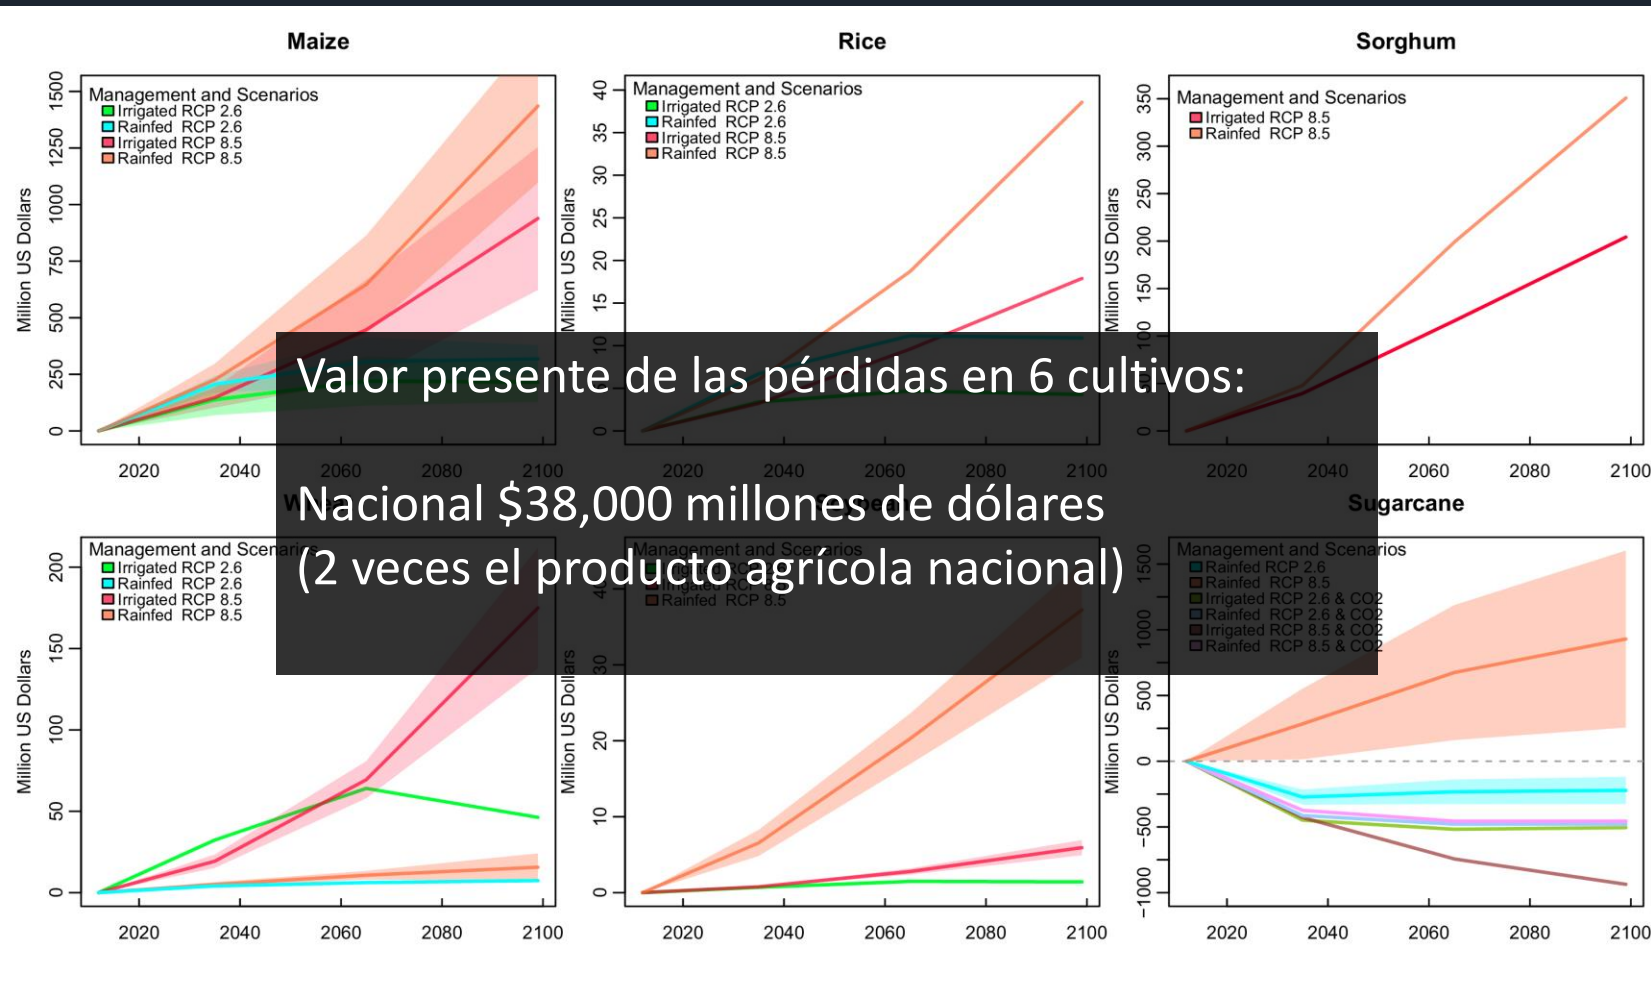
Maize

Management and Scenarios
Irrigated RCP 2.6
Rainfed RCP 2.6
Irrigated RCP 8.5
Rainfed RCP 8.5

Million US Dollars
0 250 500 750 1000 1250 1500
2020 2040 2060 2080 2100

Rice

Management and Scenarios
Irrigated RCP 2.6
Rainfed RCP 2.6
Irrigated RCP 8.5
Rainfed RCP 8.5

Million US Dollars
0 10 15 20 25 30 35 40
2020 2040 2060 2080 2100

Sorghum

Management and Scenarios
Irrigated RCP 8.5
Rainfed RCP 8.5

Million US Dollars
0 100 150 200 250 300 350
2020 2040 2060 2080 2100

Valor presente de las pérdidas en 6 cultivos:

Nacional $38,000 millones de dólares
(2 veces el producto agrícola nacional)

W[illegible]

Management and Scenarios
Irrigated RCP 2.6
Rainfed RCP 2.6
Irrigated RCP 8.5
Rainfed RCP 8.5

Million US Dollars
0 50 100 150 200
2020 2040 2060 2080 2100

Management and Scenarios
Irrigated RCP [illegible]
Rainfed RCP 8.5

Million US Dollars
0 10 20 30 40
2020 2040 2060 2080 2100

Sugarcane

Management and Scenarios
Rainfed RCP 2.6
Rainfed RCP 8.5
Irrigated RCP 2.6 & CO2
Rainfed RCP 2.6 & CO2
Irrigated RCP 8.5 & CO2
Rainfed RCP 8.5 & CO2

Million US Dollars
-1000 -500 0 500 1000 1500
2020 2040 2060 2080 2100